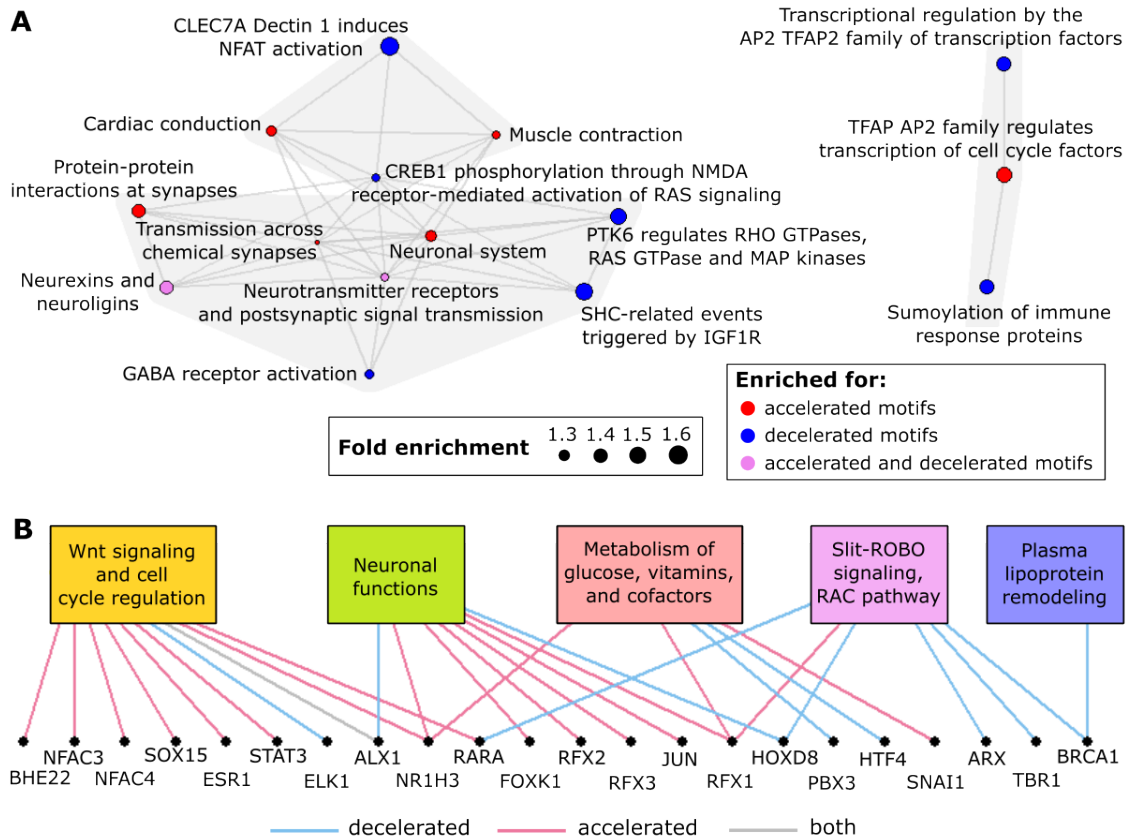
A

CLEC7A Dectin 1 induces NFAT activation

Cardiac conduction

Muscle contraction

Protein-protein interactions at synapses

CREB1 phosphorylation through NMDA receptor-mediated activation of RAS signaling

Transmission across chemical synapses

Neuronal system

PTK6 regulates RHO GTPases, RAS GTPase and MAP kinases

Neurexins and neuroligins

Neurotransmitter receptors and postsynaptic signal transmission

SHC-related events triggered by IGF1R

GABA receptor activation

Transcriptional regulation by the AP2 TFAP2 family of transcription factors

TFAP AP2 family regulates transcription of cell cycle factors

Sumoylation of immune response proteins

Enriched for:
accelerated motifs
decelerated motifs
accelerated and decelerated motifs

Fold enrichment 1.3 1.4 1.5 1.6

B

Wnt signaling and cell cycle regulation

Neuronal functions

Metabolism of glucose, vitamins, and cofactors

Slit-ROBO signaling, RAC pathway

Plasma lipoprotein remodeling

BHE22 NFAC3 NFAC4 SOX15 ESR1 STAT3 ELK1 ALX1 NR1H3 RARA FOXK1 RFX2 RFX3 JUN RFX1 HOXD8 PBX3 HTF4 SNAI1 ARX TBR1 BRCA1

decelerated accelerated both